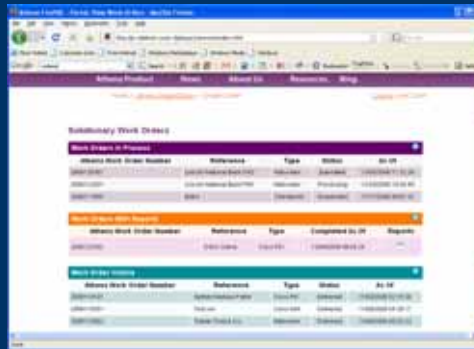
Athena FirstPRO - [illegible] - Mozilla Firefox

Athena Product News About Us Resources Blog

Subsidiary Work Orders

Work Orders in Process

| Athena Work Order Number | Reference | Type | Status | As Of |
|---|---|---|---|---|
| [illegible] | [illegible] | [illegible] | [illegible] | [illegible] |
| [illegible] | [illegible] | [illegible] | Processing | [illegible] |
| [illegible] | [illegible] | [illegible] | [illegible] | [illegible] |

Work Orders With Reports

| Athena Work Order Number | Reference | Type | Completed As Of | Reports |
|---|---|---|---|---|
| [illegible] | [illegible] | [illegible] | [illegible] | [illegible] |

Work Order History

| Athena Work Order Number | Reference | Type | Status | As Of |
|---|---|---|---|---|
| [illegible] | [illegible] | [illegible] | Delivered | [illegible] |
| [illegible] | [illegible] | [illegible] | Delivered | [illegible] |
| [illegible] | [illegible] | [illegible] | Delivered | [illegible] |

Done